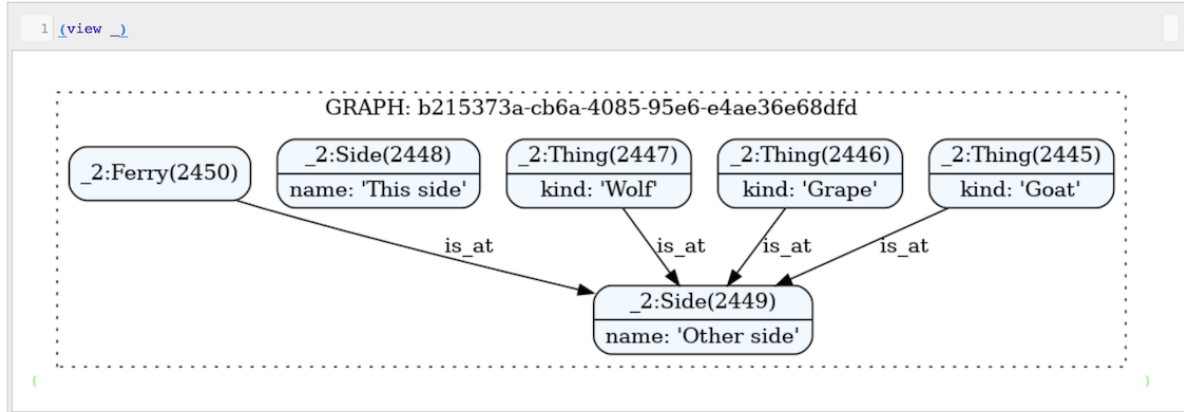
1 (view _)

GRAPH: b215373a-cb6a-4085-95e6-e4ae36e68dfd

_2:Ferry(2450)

| _2:Side(2448) |
|---|
| name: 'This side' |

| _2:Thing(2447) |
|---|
| kind: 'Wolf' |

| _2:Thing(2446) |
|---|
| kind: 'Grape' |

| _2:Thing(2445) |
|---|
| kind: 'Goat' |

is_at is_at is_at is_at

| _2:Side(2449) |
|---|
| name: 'Other side' |

( )